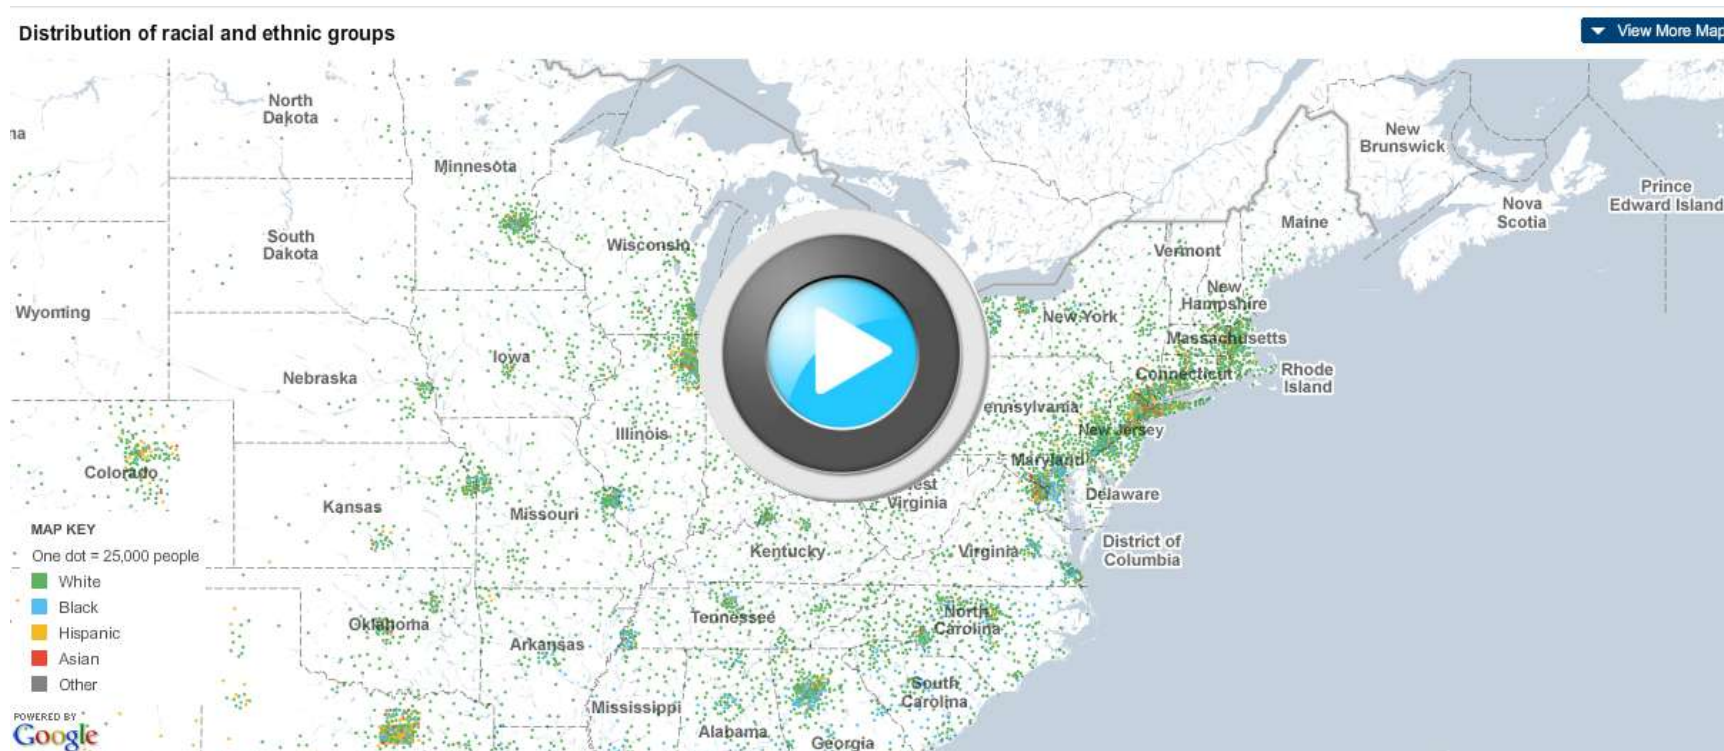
Distribution of racial and ethnic groups

View More Map

na

North Dakota

Minnesota

South Dakota

Wisconsin

Wyoming

Nebraska

Iowa

Illinois

Colorado

Kansas

Missouri

Kentucky

Oklahoma

Arkansas

Tennessee

Mississippi

Alabama

Georgia

New Brunswick

Nova Scotia

Prince Edward Island

Maine

Vermont

New Hampshire

New York

Massachusetts

Rhode Island

Connecticut

ennsylvania

New Jersey

Maryland

Delaware

est Virginia

Virginia

District of Columbia

North Carolina

South Carolina

MAP KEY

One dot = 25,000 people

White

Black

Hispanic

Asian

Other

POWERED BY Google